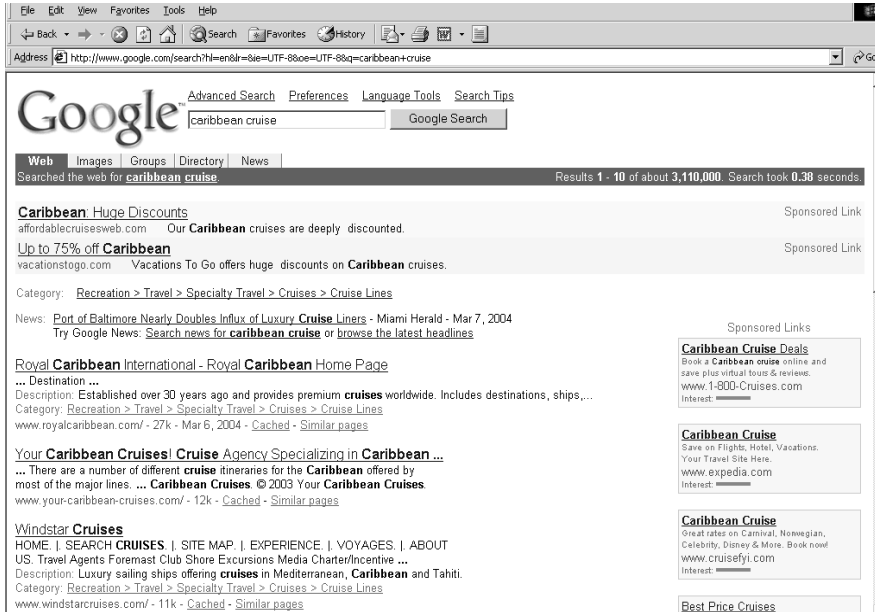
File Edit View Favorites Tools Help

Back Search Favorites History

Address http://www.google.com/search?hl=en&lr=&ie=UTF-8&oe=UTF-8&q=caribbean+cruise

Go

Google

Advanced Search Preferences Language Tools Search Tips

caribbean cruise

Google Search

Web Images Groups Directory News

Searched the web for caribbean cruise.

Results 1 - 10 of about 3,110,000. Search took 0.38 seconds.

Caribbean: Huge Discounts
affordablecruisesweb.com Our Caribbean cruises are deeply discounted.

Sponsored Link

Up to 75% off Caribbean
vacationstogo.com Vacations To Go offers huge discounts on Caribbean cruises.

Sponsored Link

Category: Recreation > Travel > Specialty Travel > Cruises > Cruise Lines

News: Port of Baltimore Nearly Doubles Influx of Luxury Cruise Liners - Miami Herald - Mar 7, 2004
Try Google News: Search news for caribbean cruise or browse the latest headlines

Royal Caribbean International - Royal Caribbean Home Page
... Destination ...
Description: Established over 30 years ago and provides premium cruises worldwide. Includes destinations, ships,...
Category: Recreation > Travel > Specialty Travel > Cruises > Cruise Lines
www.royalcaribbean.com/ - 27k - Mar 6, 2004 - Cached - Similar pages

Your Caribbean Cruises! Cruise Agency Specializing in Caribbean ...
... There are a number of different cruise itineraries for the Caribbean offered by most of the major lines. ... Caribbean Cruises. © 2003 Your Caribbean Cruises.
www.your-caribbean-cruises.com/ - 12k - Cached - Similar pages

Windstar Cruises
HOME. |. SEARCH CRUISES. |. SITE MAP. |. EXPERIENCE. |. VOYAGES. |. ABOUT US. Travel Agents Foremast Club Shore Excursions Media Charter/Incentive ...
Description: Luxury sailing ships offering cruises in Mediterranean, Caribbean and Tahiti.
Category: Recreation > Travel > Specialty Travel > Cruises > Cruise Lines
www.windstarcruises.com/ - 11k - Cached - Similar pages

Sponsored Links

Caribbean Cruise Deals
Book a Caribbean cruise online and save plus virtual tours & reviews.
www.1-800-Cruises.com
Interest:

Caribbean Cruise
Save on Flights, Hotel, Vacations. Your Travel Site Here.
www.expedia.com
Interest:

Caribbean Cruise
Great rates on Carnival, Norwegian, Celebrity, Disney & More. Book now!
www.cruisefyi.com
Interest:

Best Price Cruises